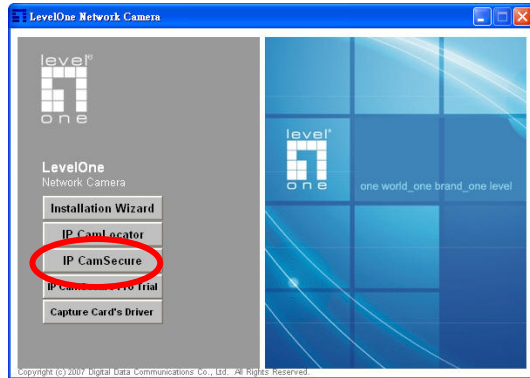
LevelOne Network Camera

level one

LevelOne
Network Camera

Installation Wizard

IP CamLocator

IP CamSecure

IP Cam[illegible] Trial

Capture Card's Driver

level one

one world_one brand_one level

Copyright (c) 2007 Digital Data Communications Co., Ltd. All Rights Reserved.